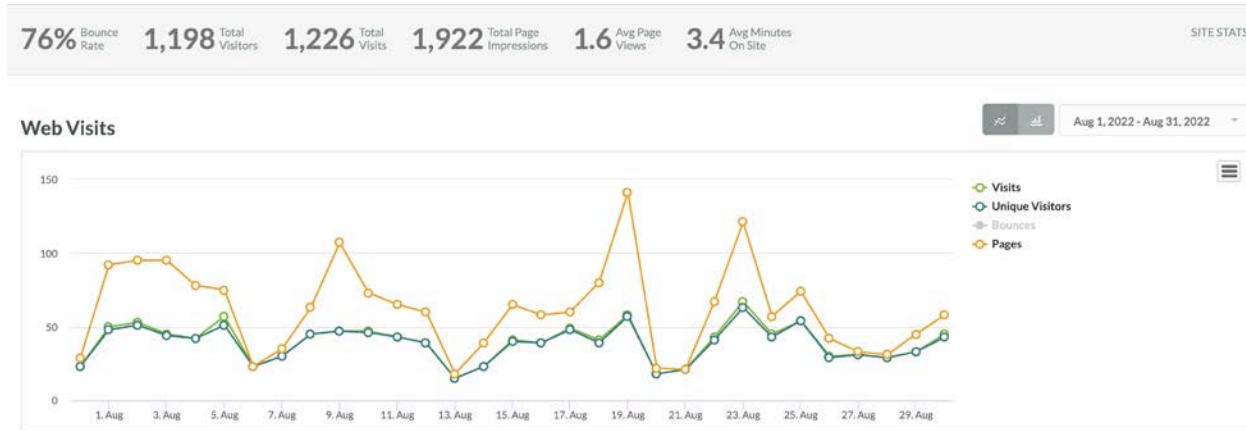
76% Bounce Rate 1,198 Total Visitors 1,226 Total Visits 1,922 Total Page Impressions 1.6 Avg Page Views 3.4 Avg Minutes On Site

SITE STATS

Web Visits

Aug 1, 2022 - Aug 31, 2022

150
100
50
0

1. Aug 3. Aug 5. Aug 7. Aug 9. Aug 11. Aug 13. Aug 15. Aug 17. Aug 19. Aug 21. Aug 23. Aug 25. Aug 27. Aug 29. Aug

Visits
Unique Visitors
Bounces
Pages